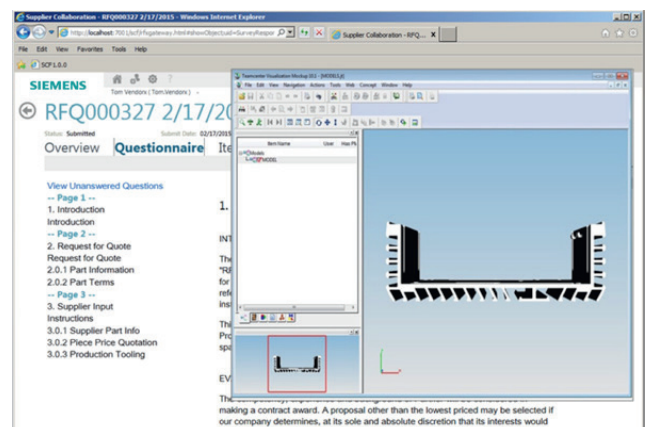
Supplier Collaboration - RFQ000327 2/17/2015 - Windows Internet Explorer

http://localhost:700 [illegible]

Supplier Collaboration - RFQ... ×

File Edit View Favorites Tools Help

SCF 1.0.0

SIEMENS

Tom Vendors ( Tom.Vendors )

RFQ000327 2/17/20

Status: Submitted

Submit Date: 02/17/20

Overview Questionnaire Ite

View Unanswered Questions
-- Page 1 --
1. Introduction
Introduction
-- Page 2 --
2. Request for Quote
Request for Quote
2.0.1 Part Information
2.0.2 Part Terms
-- Page 3 --
3. Supplier Input
Instructions
3.0.1 Supplier Part Info
3.0.2 Piece Price Quotation
3.0.3 Production Tooling

1.

INT

The
"RF
for
refe
ins

Thi
Pro
spa

EV

The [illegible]
making a contract award. A proposal other than the lowest priced may be selected if our company determines, at its sole and absolute discretion that its interests would

Teamcenter Visualization Mockup 10.1 - [MODEL1,jt]

File Edit View Navigation Actions Tools Web Concept Window Help

Item Name | User | Has Pi

Models
MODEL